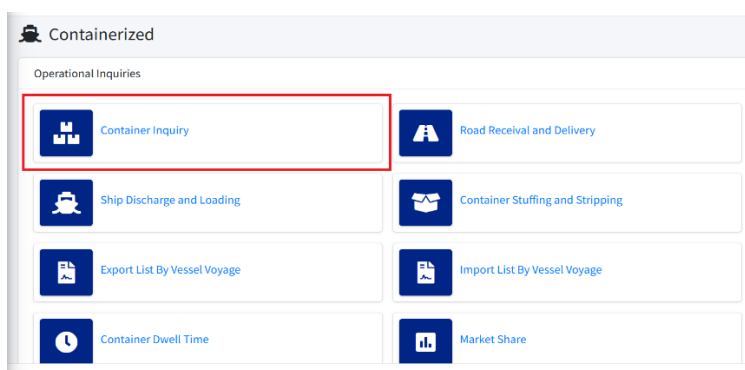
Containerized

Operational Inquiries

Container Inquiry

Road Receival and Delivery

Ship Discharge and Loading

Container Stuffing and Stripping

Export List By Vessel Voyage

Import List By Vessel Voyage

Container Dwell Time

Market Share